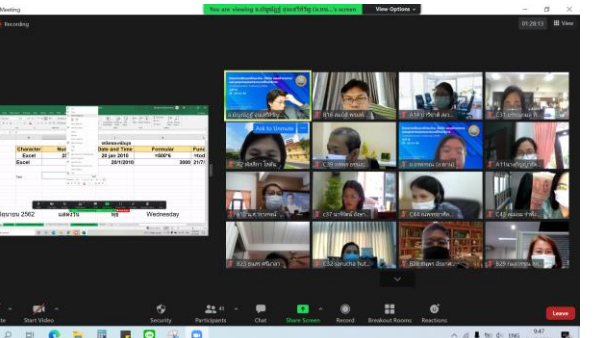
Meeting

You are viewing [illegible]'s screen

View Options

Recording

01:28:13

| Character | Nu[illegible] | Date and Time | Formular | Func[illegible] |
|---|---|---|---|---|
| Excel | 2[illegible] | 20 jan 2010 | =500*6 | =tod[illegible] |
| Excel | | 20/1/2010 | 3000 | 21/7/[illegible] |

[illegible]ยายน 2562 แสดงวัน พุธ Wednesday

Ask to Unmute

B16 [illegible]

A34 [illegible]

C38 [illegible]

A11 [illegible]

C37 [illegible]

C44 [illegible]

B23 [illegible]

C52 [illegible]

B29 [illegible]

Start Video

Security

Participants 41

Chat

Share Screen

Record

Breakout Rooms

Reactions

Leave

9:47